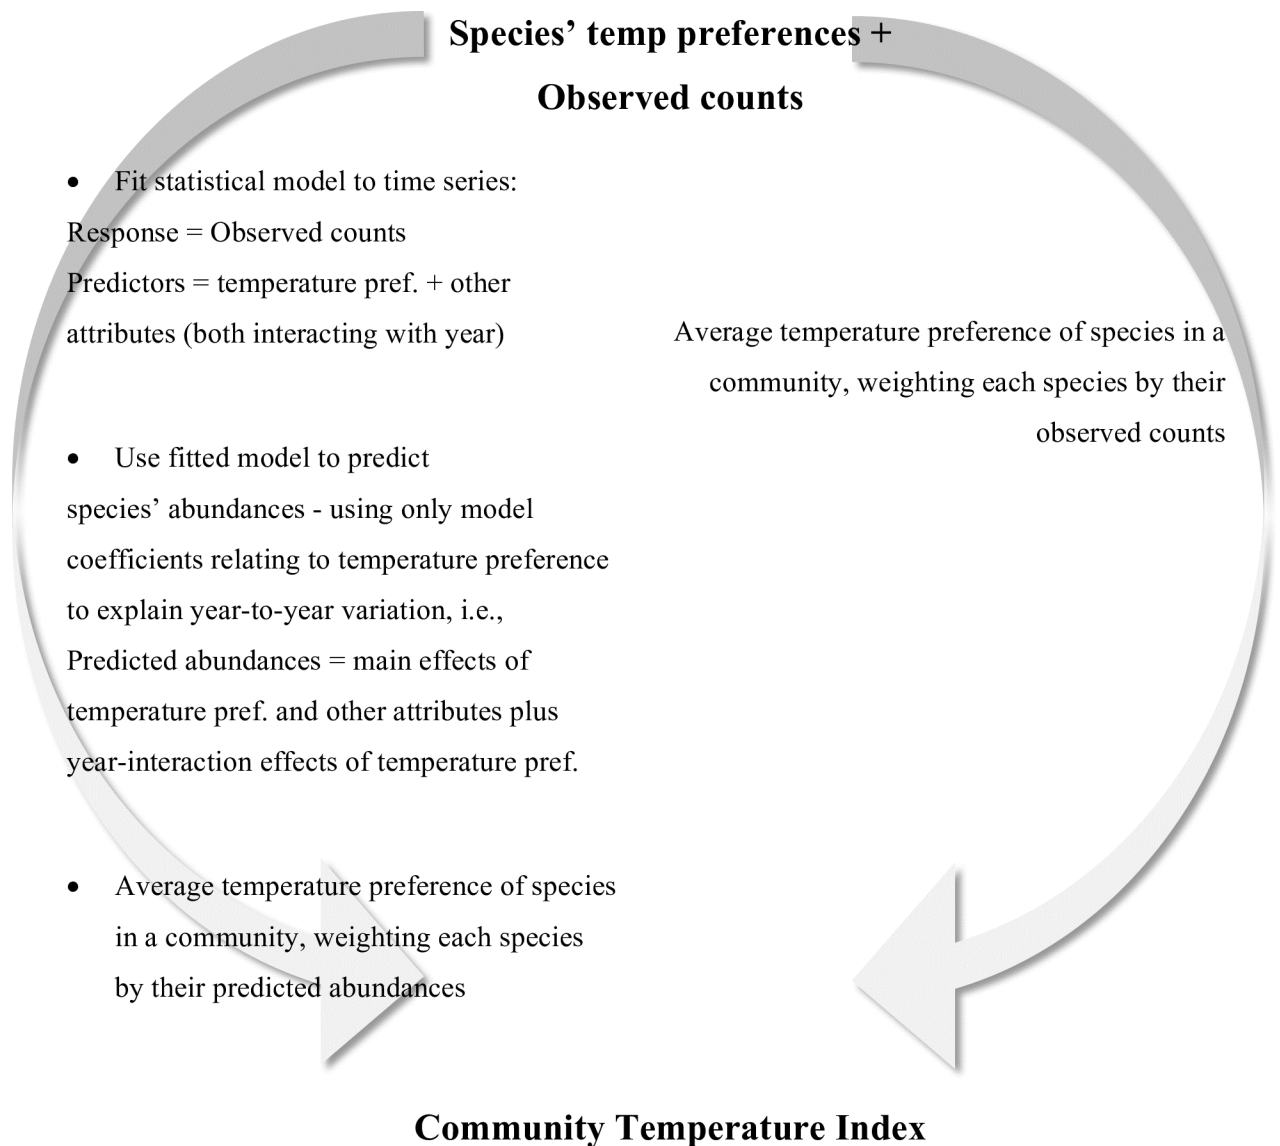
Species' temp preferences +
Observed counts

• Fit statistical model to time series:
Response = Observed counts
Predictors = temperature pref. + other attributes (both interacting with year)

Average temperature preference of species in a community, weighting each species by their observed counts

• Use fitted model to predict species' abundances - using only model coefficients relating to temperature preference to explain year-to-year variation, i.e.,
Predicted abundances = main effects of temperature pref. and other attributes plus year-interaction effects of temperature pref.

• Average temperature preference of species in a community, weighting each species by their predicted abundances

Community Temperature Index